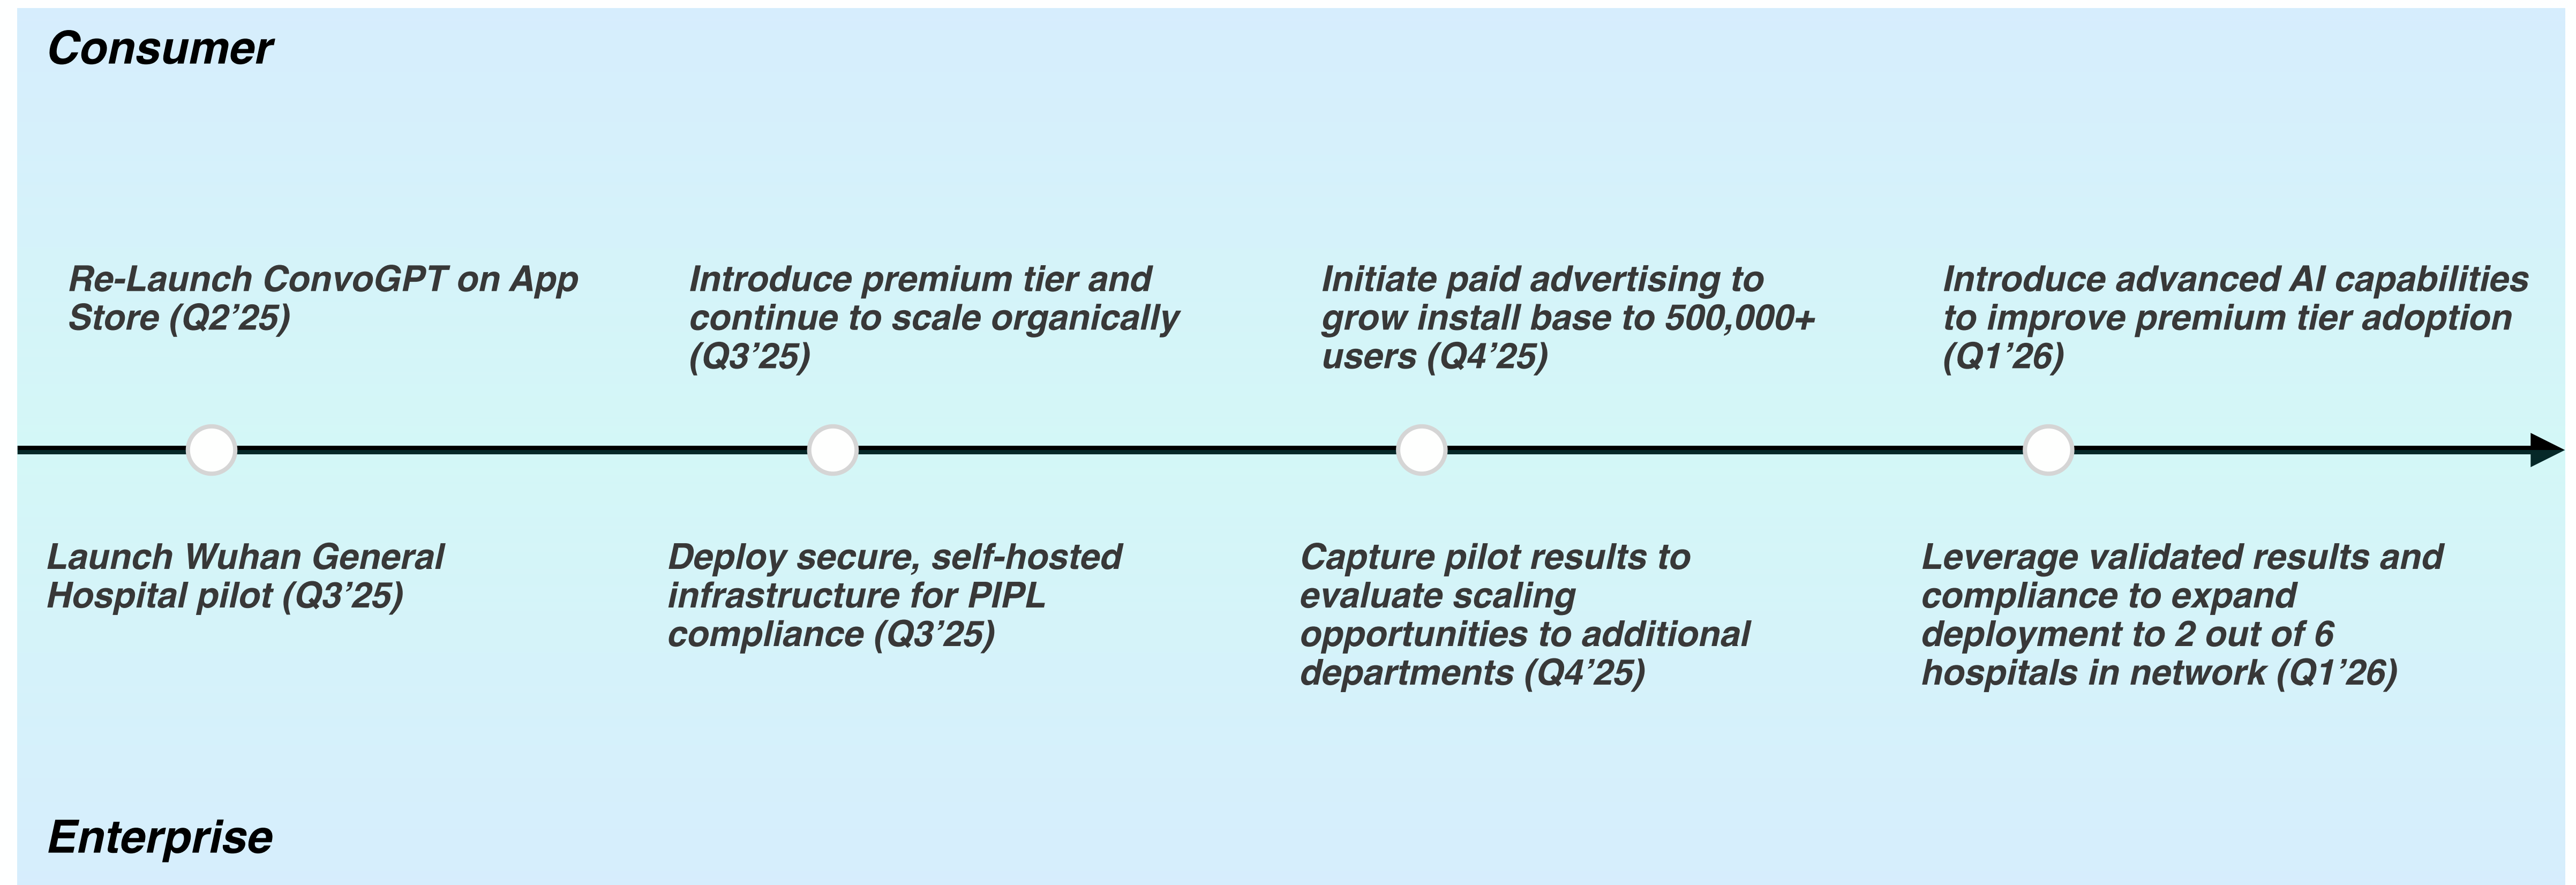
Consumer

Re-Launch ConvoGPT on App Store (Q2’25)

Introduce premium tier and continue to scale organically (Q3’25)

Initiate paid advertising to grow install base to 500,000+ users (Q4’25)

Introduce advanced AI capabilities to improve premium tier adoption (Q1’26)

Launch Wuhan General Hospital pilot (Q3’25)

Deploy secure, self-hosted infrastructure for PIPL compliance (Q3’25)

Capture pilot results to evaluate scaling opportunities to additional departments (Q4’25)

Leverage validated results and compliance to expand deployment to 2 out of 6 hospitals in network (Q1’26)

Enterprise